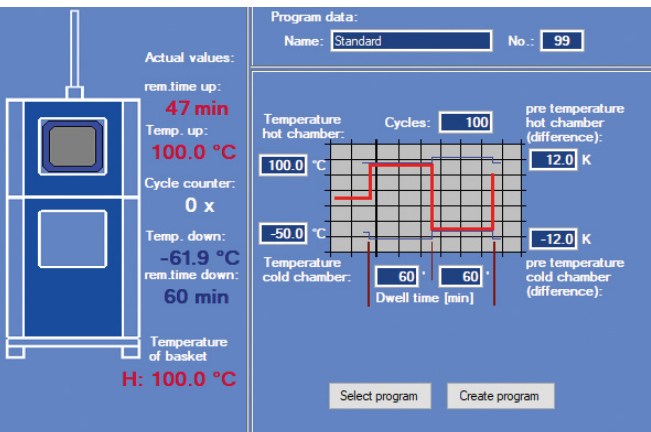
Actual values:

rem.time up:

47 min

Temp. up:

100.0 °C

Cycle counter:

0 x

Temp. down:

-61.9 °C

rem.time down:

60 min

Temperature of basket

H: 100.0 °C

Program data:

Name: Standard

No.: 99

Temperature hot chamber:

Cycles: 100

pre temperature hot chamber (difference):

100.0 °C

12.0 K

-50.0 °C

-12.0 K

Temperature cold chamber:

60 ' 60 '

Dwell time [min]

pre temperature cold chamber (difference):

Select program

Create program